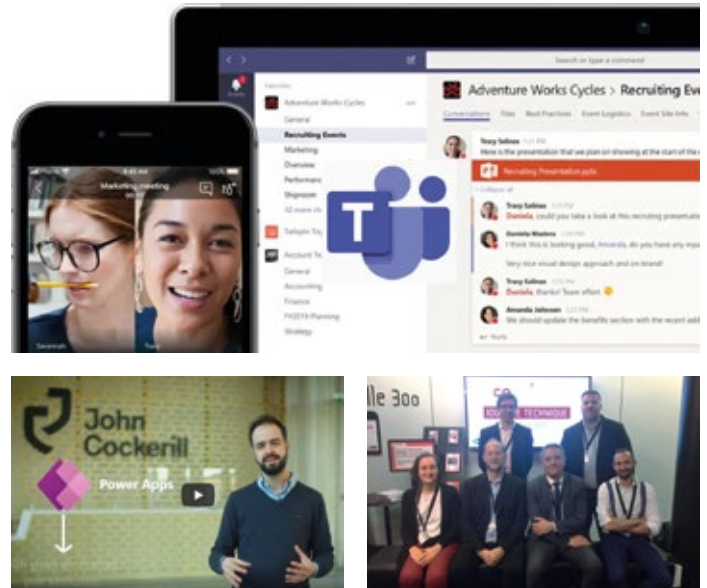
Search or type a command

Adventure Works Cycles > Recruiting Eve

Conversations Files Best Practices Event Logistics Event Site Info

Adventure Works Cycles
General
Recruiting Events
Marketing
Overview
Performance
Shipment

Tailspin Toys

Account Te
General
Accounting
Finance
FY2019 Planning
Strategy

Tracy Salinas
Here is the presentation that we plan on showing at the start of the

Recruiting Presentation.pptx

Tracy Salinas
Daniela, could you take a look at this recruiting presentation

Daniela Madera
I think this is looking good, Amanda, do you have any inpu

Very nice visual design approach and on brand!

Tracy Salinas
Daniela, thanks! Team effort

Amanda Johnson
We should update the benefits section with the recent add

Reply

Marketing meeting

Savannah

John Cockerill

Power Apps

lle 300
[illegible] TECHNIQUE